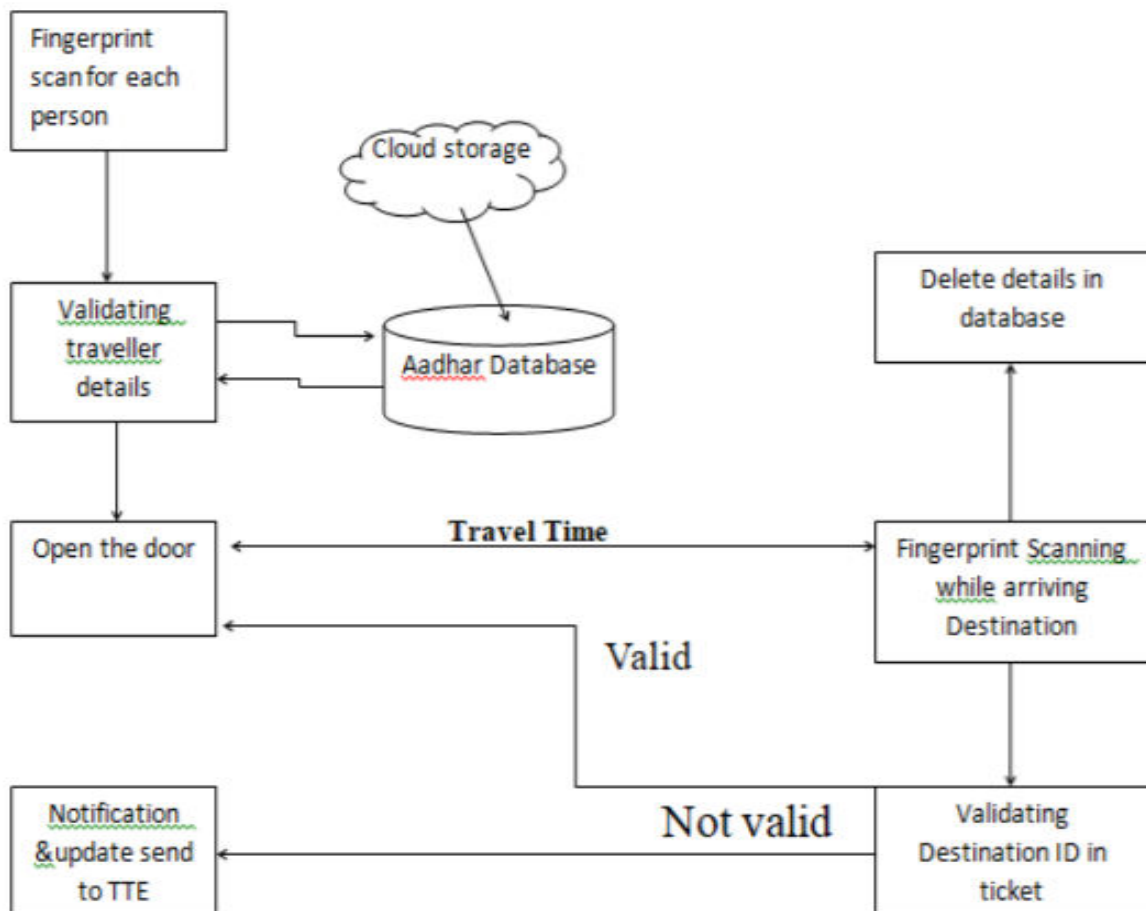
Fingerprint scan for each person

Cloud storage

Validating traveller details

Aadhar Database

Delete details in database

Open the door

Travel Time

Fingerprint Scanning while arriving Destination

Valid

Notification &update send to TTE

Not valid

Validating Destination ID in ticket